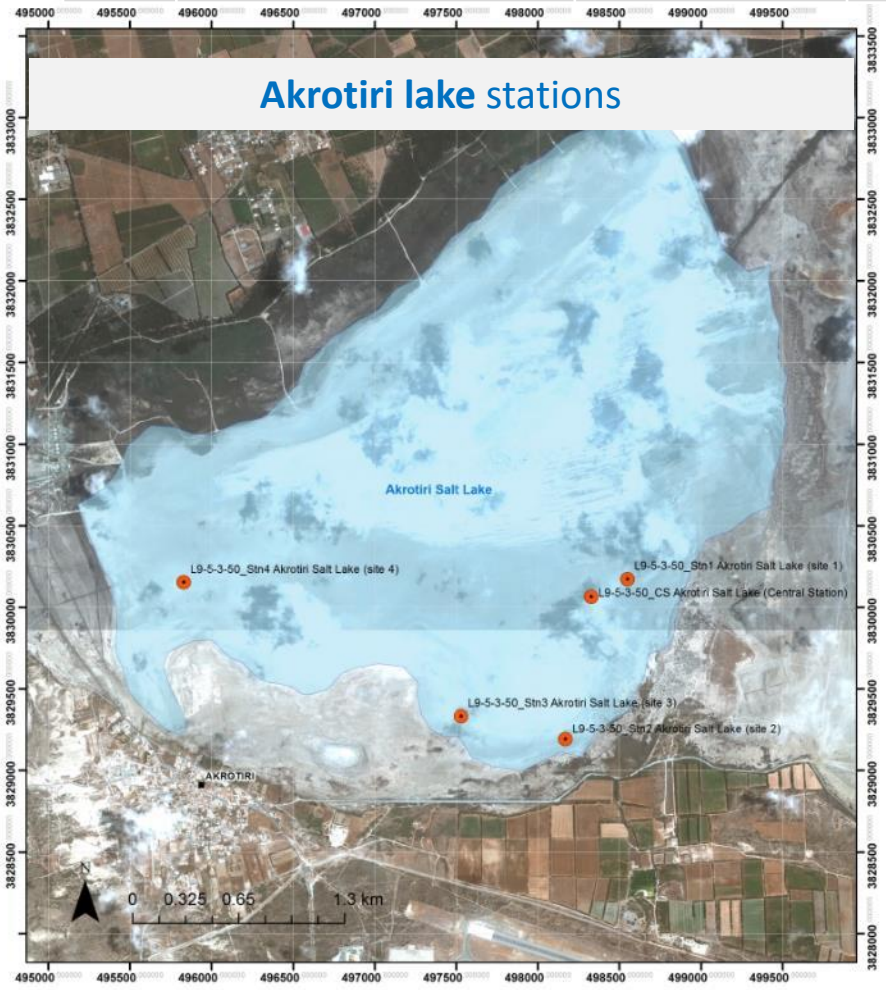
495000 495500 496000 496500 497000 497500 498000 498500 499000 499500

Akrotiri lake stations

3833500
3833000
3832500
3832000
3831500
3831000
3830500
3830000
3829500
3829000
3828500
3828000

Akrotiri Salt Lake

L9-5-3-50_Stn4 Akrotiri Salt Lake (site 4)

L9-5-3-50_Stn1 Akrotiri Salt Lake (site 1)

L9-5-3-50_CS Akrotiri Salt Lake (Central Station)

L9-5-3-50_Stn3 Akrotiri Salt Lake (site 3)

L9-5-3-50_Stn2 Akrotiri Salt Lake (site 2)

AKROTIRI

N

0 0.325 0.65 1.3 km

495000 495500 496000 496500 497000 497500 498000 498500 499000 499500